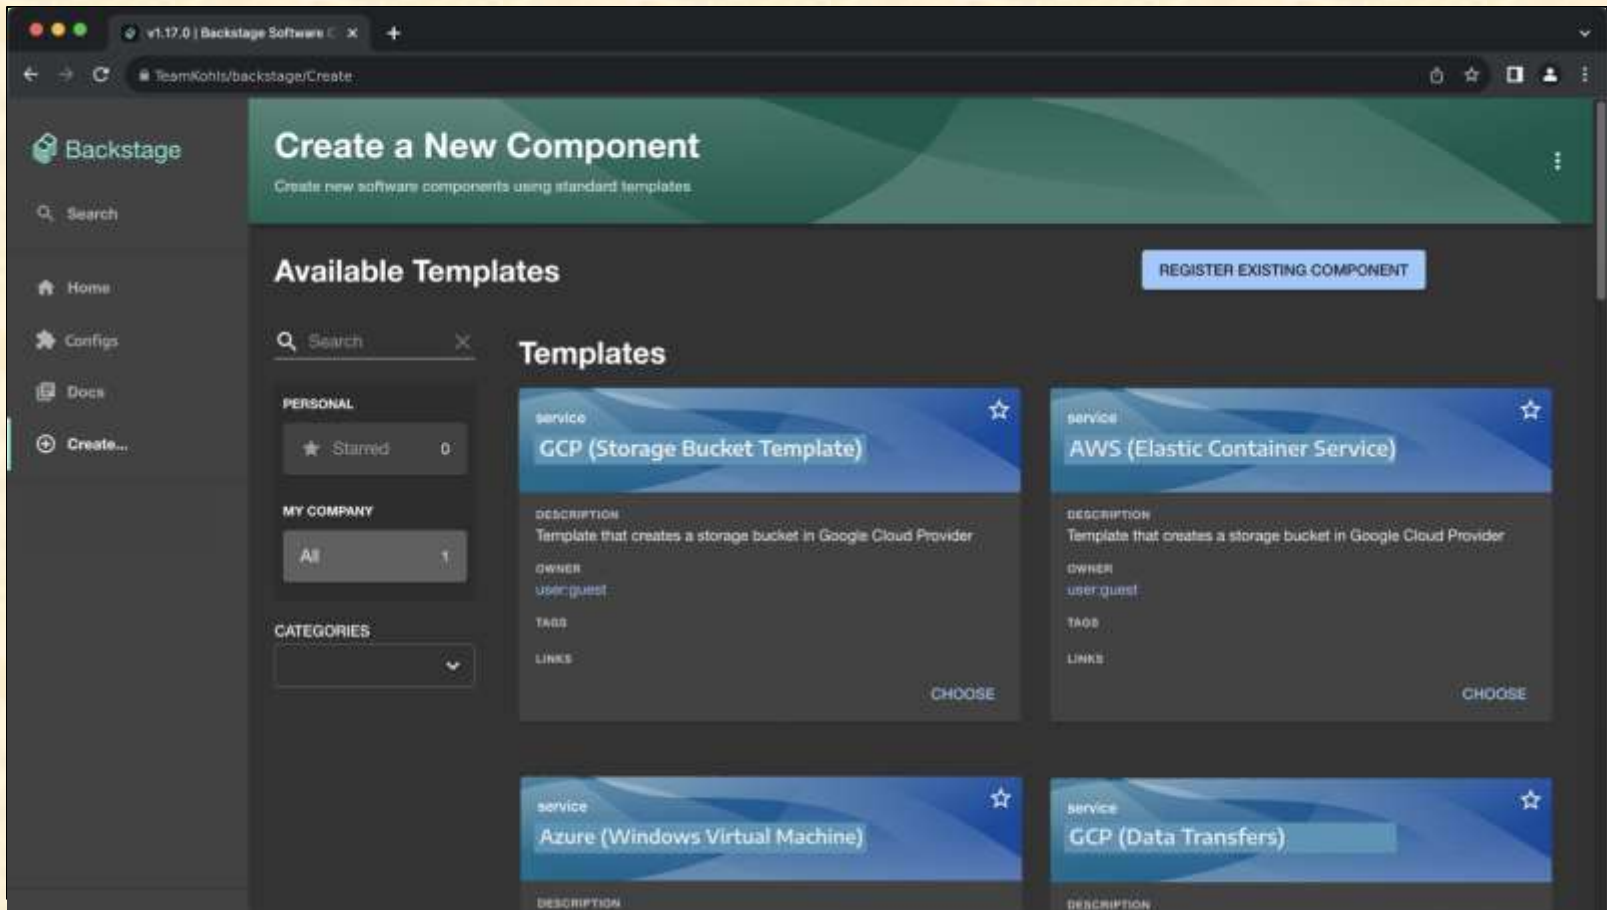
v1.17.0 | Backstage Software C ×

TeamKohls/backstage/Create

Backstage

Search

Home

Configs

Docs

Create...

Create a New Component

Create new software components using standard templates

Available Templates

REGISTER EXISTING COMPONENT

Search

PERSONAL

Starred 0

MY COMPANY

All 1

CATEGORIES

Templates

service

GCP (Storage Bucket Template)

DESCRIPTION

Template that creates a storage bucket in Google Cloud Provider

OWNER

user:guest

TAGS

LINKS

CHOOSE

service

AWS (Elastic Container Service)

DESCRIPTION

Template that creates a storage bucket in Google Cloud Provider

OWNER

user:guest

TAGS

LINKS

CHOOSE

service

Azure (Windows Virtual Machine)

DESCRIPTION

service

GCP (Data Transfers)

DESCRIPTION